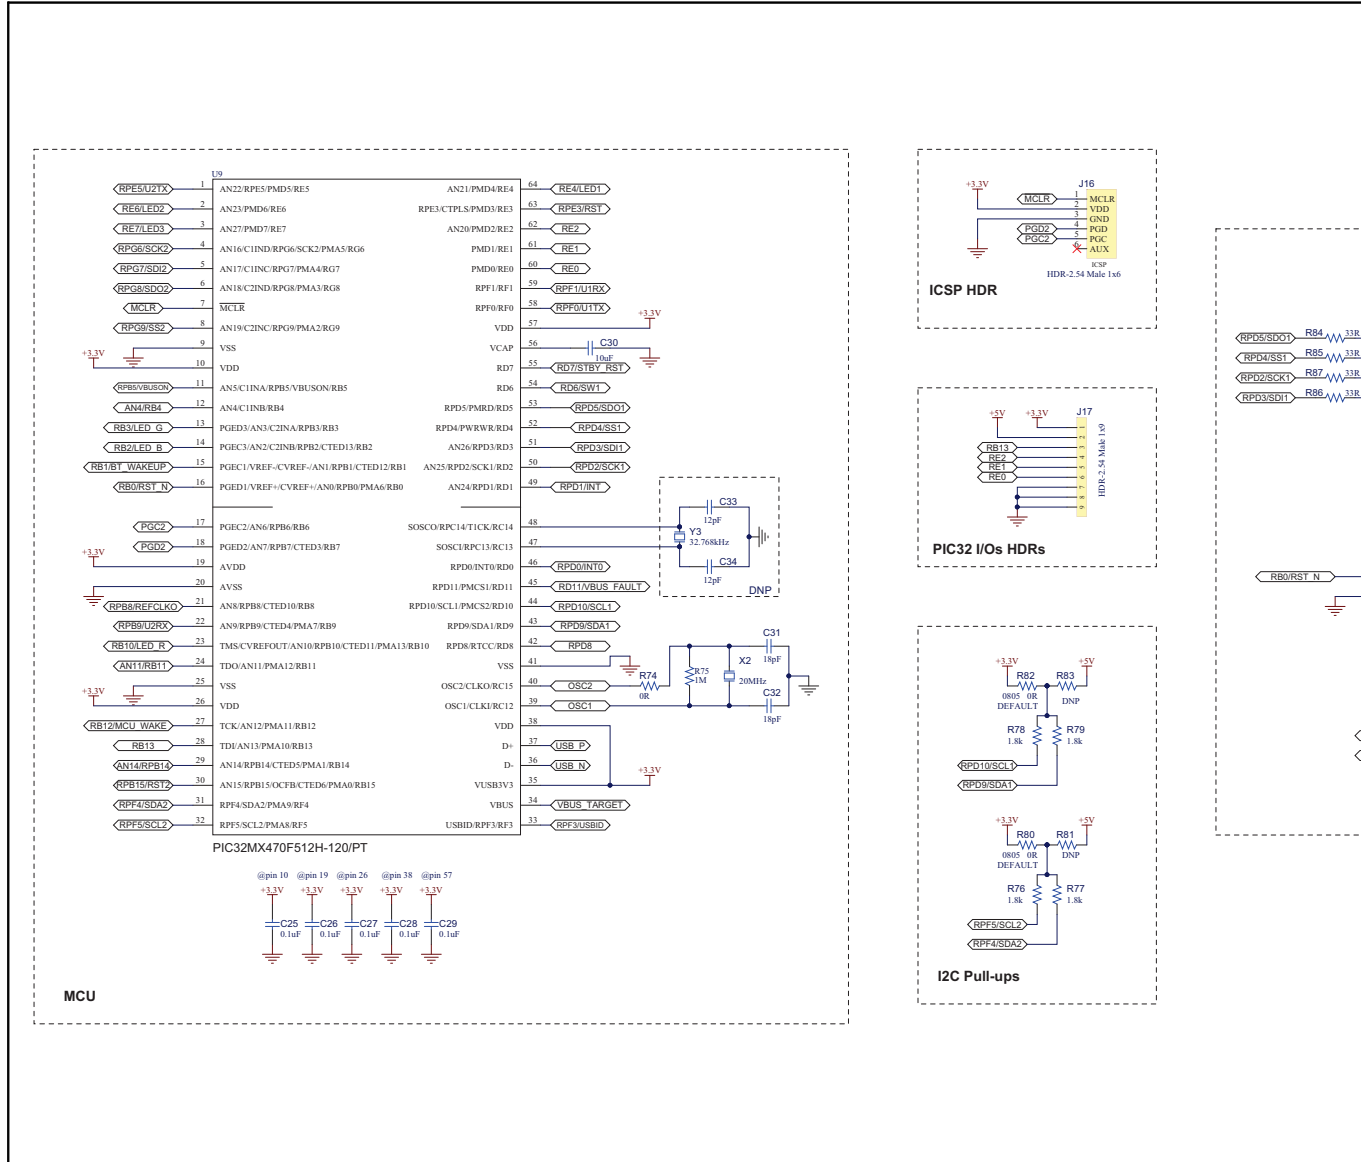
U9

RPE5/U2TX 1 AN22/RPE5/PMD5/RE5
RE6/LED2 2 AN23/PMD6/RE6
RE7/LED3 3 AN27/PMD7/RE7
RPG6/SCK2 4 AN16/C1IND/RPG6/SCK2/PMA5/RG6
RPG7/SDI2 5 AN17/C1INC/RPG7/PMA4/RG7
RPG8/SDO2 6 AN18/C2IND/RPG8/PMA3/RG8
MCLR 7 MCLR
RPG9/SS2 8 AN19/C2INC/RPG9/PMA2/RG9
9 VSS
+3.3V 10 VDD
RPB5/VBUSON 11 AN5/C1INA/RPB5/VBUSON/RB5
AN4/RB4 12 AN4/C1INB/RB4
RB3/LED_G 13 PGED3/AN3/C2INA/RPB3/RB3
RB2/LED_B 14 PGEC3/AN2/C2INB/RPB2/CTED13/RB2
RB1/BT_WAKEUP 15 PGEC1/VREF-/CVREF-/AN1/RPB1/CTED12/RB1
RB0/RST_N 16 PGED1/VREF+/CVREF+/AN0/RPB0/PMA6/RB0
PGC2 17 PGEC2/AN6/RPB6/RB6
PGD2 18 PGED2/AN7/RPB7/CTED3/RB7
+3.3V 19 AVDD
20 AVSS
RPB8/REFCLKO 21 AN8/RPB8/CTED10/RB8
RPB9/U2RX 22 AN9/RPB9/CTED4/PMA7/RB9
RB10/LED_R 23 TMS/CVREFOUT/AN10/RPB10/CTED11/PMA13/RB10
AN11/RB11 24 TDO/AN11/PMA12/RB11
25 VSS
+3.3V 26 VDD
RB12/MCU_WAKE 27 TCK/AN12/PMA11/RB12
RB13 28 TDI/AN13/PMA10/RB13
AN14/RPB14 29 AN14/RPB14/CTED5/PMA1/RB14
RPB15/RST2 30 AN15/RPB15/OCFB/CTED6/PMA0/RB15
RPF4/SDA2 31 RPF4/SDA2/PMA9/RF4
RPF5/SCL2 32 RPF5/SCL2/PMA8/RF5

AN21/PMD4/RE4 64 RE4/LED1
RPE3/CTPLS/PMD3/RE3 63 RPE3/RST
AN20/PMD2/RE2 62 RE2
PMD1/RE1 61 RE1
PMD0/RE0 60 RE0
RPF1/RF1 59 RPF1/U1RX
RPF0/RF0 58 RPF0/U1TX
VDD 57 +3.3V
VCAP 56 C30 10uF
RD7 55 RD7/STBY_RST
RD6 54 RD6/SW1
RPD5/PMRD/RD5 53 RPD5/SDO1
RPD4/PWRWR/RD4 52 RPD4/SS1
AN26/RPD3/RD3 51 RPD3/SDI1
AN25/RPD2/SCK1/RD2 50 RPD2/SCK1
AN24/RPD1/RD1 49 RPD1/INT
SOSCO/RPC14/T1CK/RC14 48
SOSCI/RPC13/RC13 47
RPD0/INT0/RD0 46 RPD0/INT0
RPD11/PMCS1/RD11 45 RD11/VBUS_FAULT
RPD10/SCL1/PMCS2/RD10 44 RPD10/SCL1
RPD9/SDA1/RD9 43 RPD9/SDA1
RPD8/RTCC/RD8 42 RPD8
VSS 41
OSC2/CLKO/RC15 40 OSC2
OSC1/CLKI/RC12 39 OSC1
VDD 38
D+ 37 USB_P
D- 36 USB_N
VUSB3V3 35 +3.3V
VBUS 34 VBUS_TARGET
USBID/RPF3/RF3 33 RPF3/USBID

PIC32MX470F512H-120/PT

C33 12pF
Y3 32.768kHz
C34 12pF
DNP

R74 0R
R75 1M
X2 20MHz
C31 18pF
C32 18pF

@pin 10 @pin 19 @pin 26 @pin 38 @pin 57
+3.3V +3.3V +3.3V +3.3V +3.3V
C25 0.1uF C26 0.1uF C27 0.1uF C28 0.1uF C29 0.1uF

MCU

+3.3V
J16
MCLR 1 MCLR
2 VDD
3 GND
PGD2 4 PGD
PGC2 5 PGC
6 AUX
ICSP
HDR-2.54 Male 1x6
ICSP HDR

+5V +3.3V J17
RB13
RE2
RE1
RE0
1 2 3 4 5 6 7 8 9
HDR-2.54 Male 1x9
PIC32 I/Os HDRs

+3.3V R82 0805 0R DEFAULT
+5V R83 DNP
R78 1.8k R79 1.8k
RPD10/SCL1
RPD9/SDA1
+3.3V R80 0805 0R DEFAULT
+5V R81 DNP
R76 1.8k R77 1.8k
RPF5/SCL2
RPF4/SDA2
I2C Pull-ups

RPD5/SDO1 R84 33R
RPD4/SS1 R85 33R
RPD2/SCK1 R87 33R
RPD3/SDI1 R86 33R
RB0/RST_N